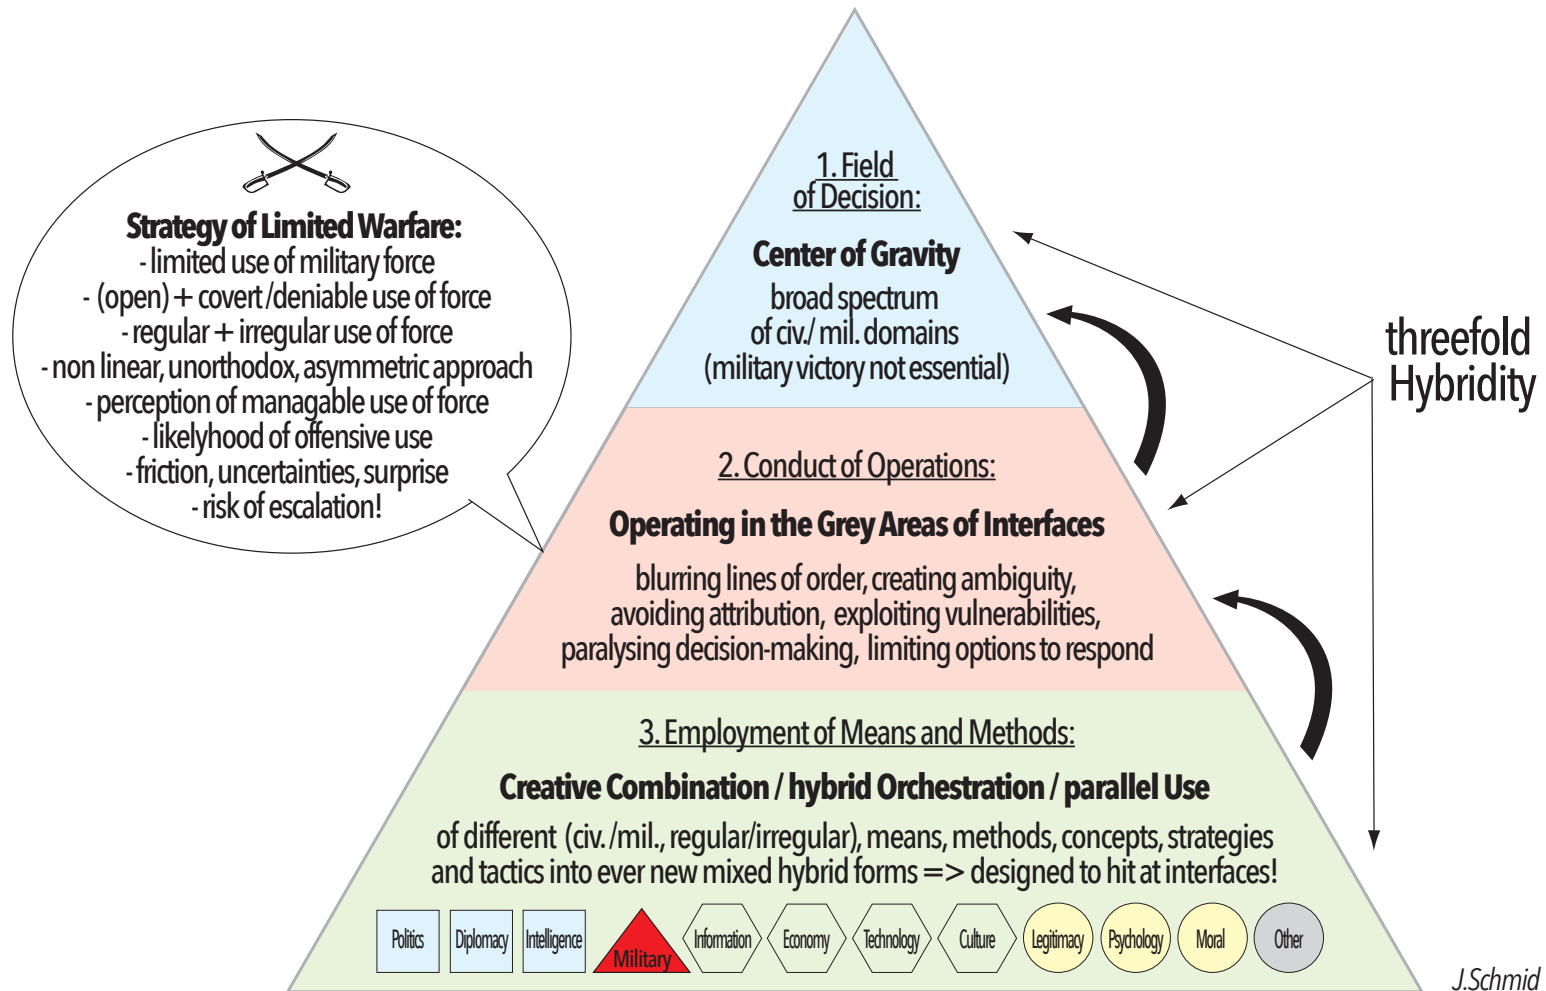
Strategy of Limited Warfare:
- limited use of military force
- (open) + covert/deniable use of force
- regular + irregular use of force
- non linear, unorthodox, asymmetric approach
- perception of managable use of force
- likelyhood of offensive use
- friction, uncertainties, surprise
- risk of escalation!

1. Field of Decision:

Center of Gravity

broad spectrum of civ./ mil. domains (military victory not essential)

threefold Hybridity

2. Conduct of Operations:

Operating in the Grey Areas of Interfaces

blurring lines of order, creating ambiguity, avoiding attribution, exploiting vulnerabilities, paralysing decision-making, limiting options to respond

3. Employment of Means and Methods:

Creative Combination / hybrid Orchestration / parallel Use

of different (civ./mil., regular/irregular), means, methods, concepts, strategies and tactics into ever new mixed hybrid forms => designed to hit at interfaces!

Politics Diplomacy Intelligence Military Information Economy Technology Culture Legitimacy Psychology Moral Other

J.Schmid